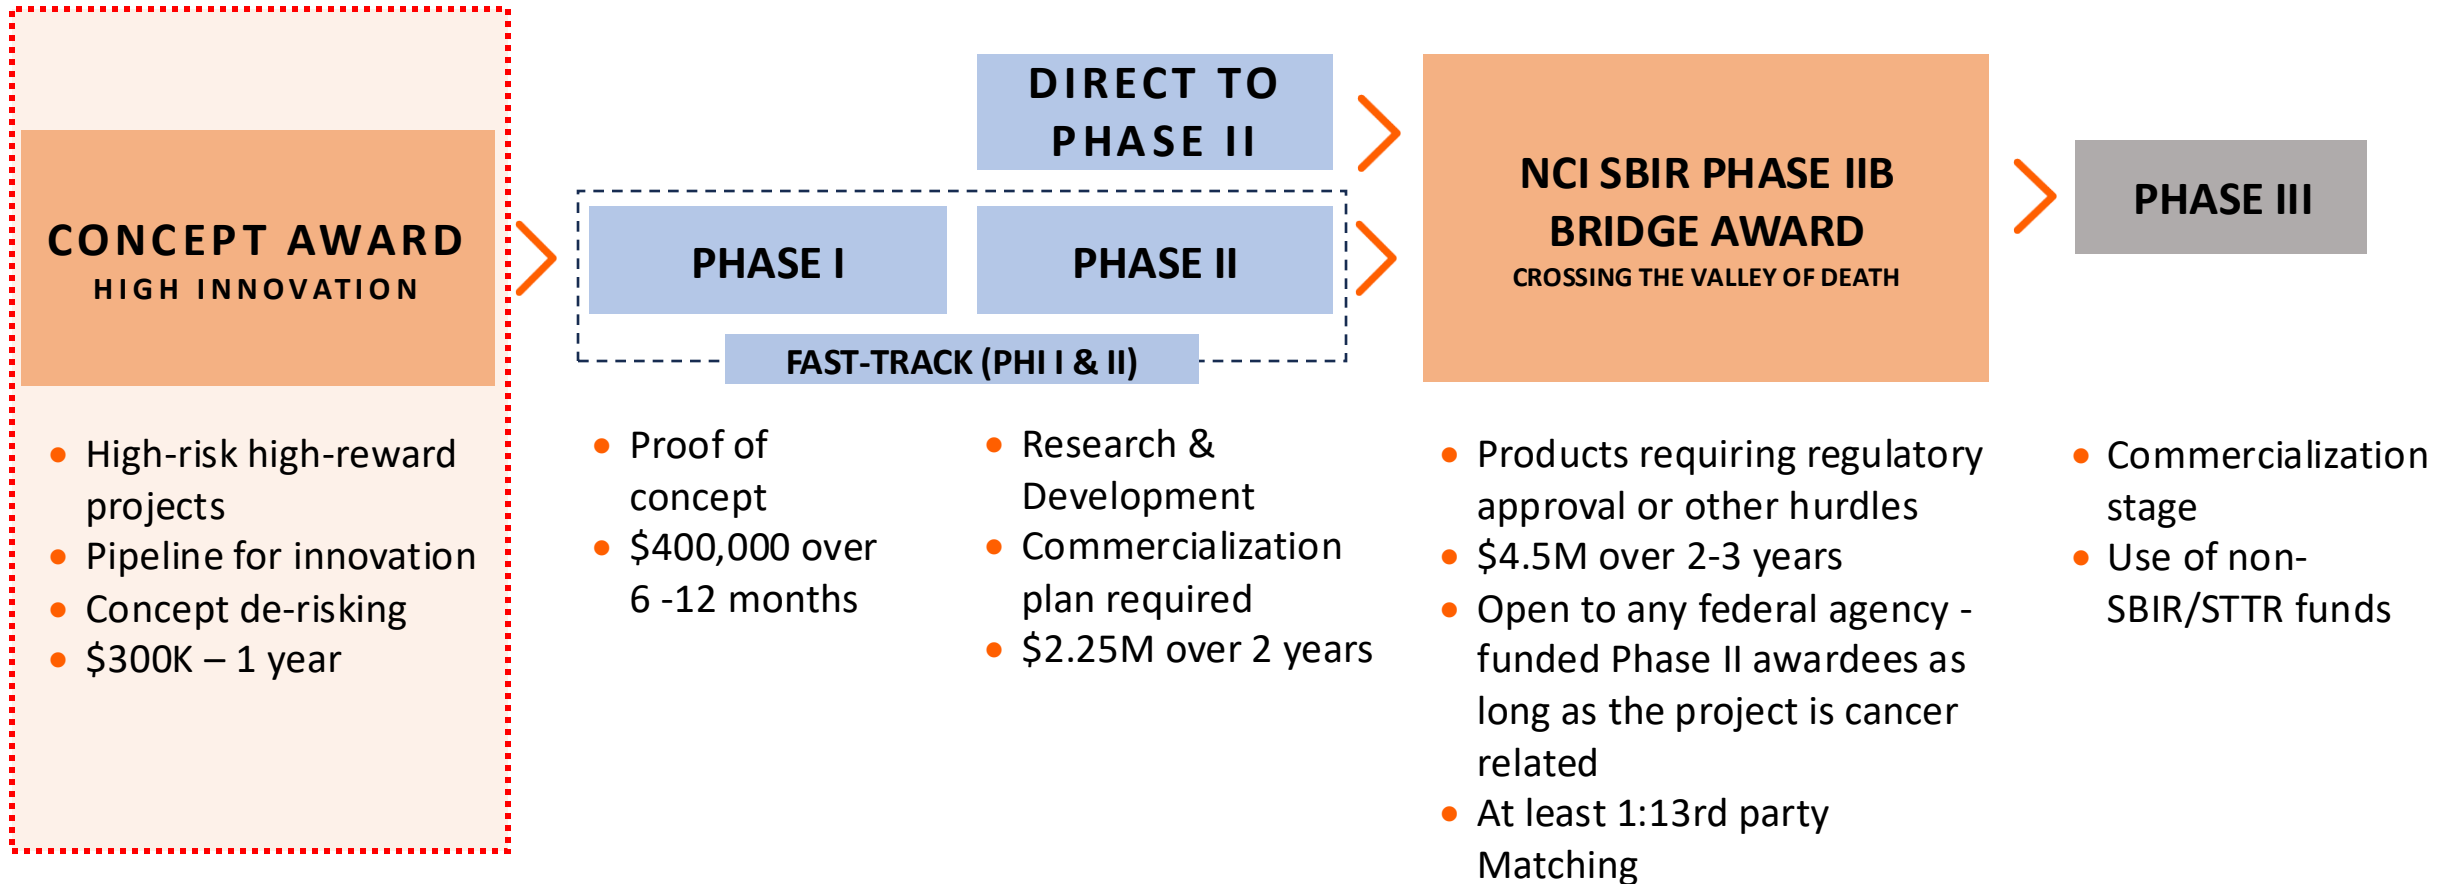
CONCEPT AWARD
HIGH INNOVATION

- High-risk high-reward projects
- Pipeline for innovation
- Concept de-risking
- \$300K – 1 year

DIRECT TO PHASE II

PHASE I

PHASE II

FAST-TRACK (PHI I & II)

- Proof of concept
- \$400,000 over 6 -12 months

- Research & Development
- Commercialization plan required
- \$2.25M over 2 years

NCI SBIR PHASE IIB BRIDGE AWARD
CROSSING THE VALLEY OF DEATH

- Products requiring regulatory approval or other hurdles
- \$4.5M over 2-3 years
- Open to any federal agency - funded Phase II awardees as long as the project is cancer related
- At least 1:13rd party Matching

PHASE III

- Commercialization stage
- Use of non-SBIR/STTR funds